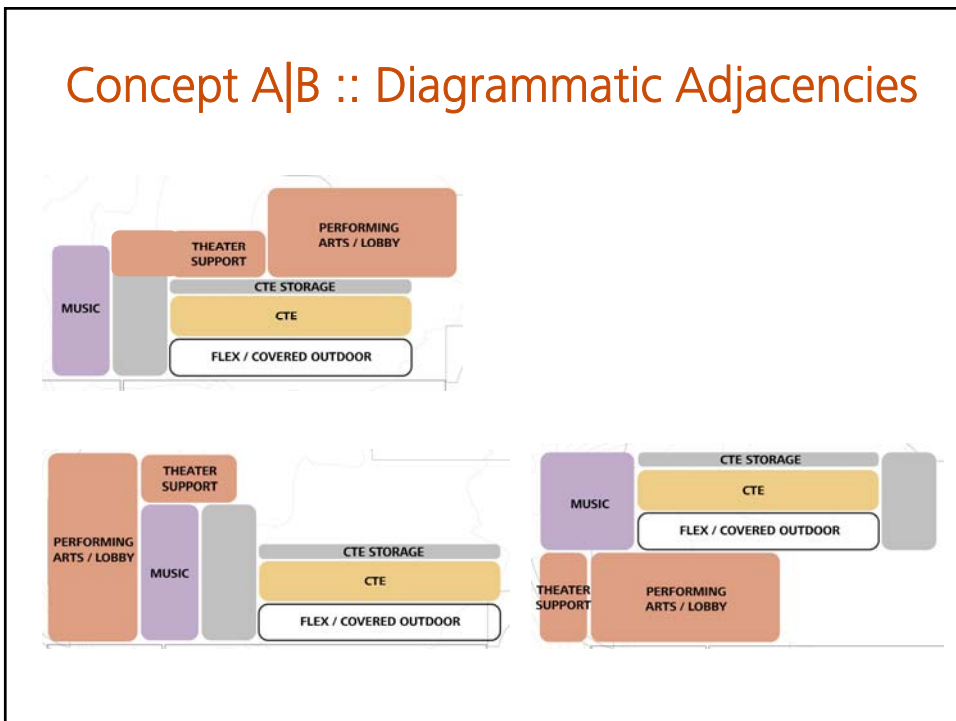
Concept A|B :: Diagrammatic Adjacencies

MUSIC

THEATER SUPPORT

PERFORMING ARTS / LOBBY

CTE STORAGE

CTE

FLEX / COVERED OUTDOOR

PERFORMING ARTS / LOBBY

THEATER SUPPORT

MUSIC

CTE STORAGE

CTE

FLEX / COVERED OUTDOOR

MUSIC

CTE STORAGE

CTE

FLEX / COVERED OUTDOOR

THEATER SUPPORT

PERFORMING ARTS / LOBBY